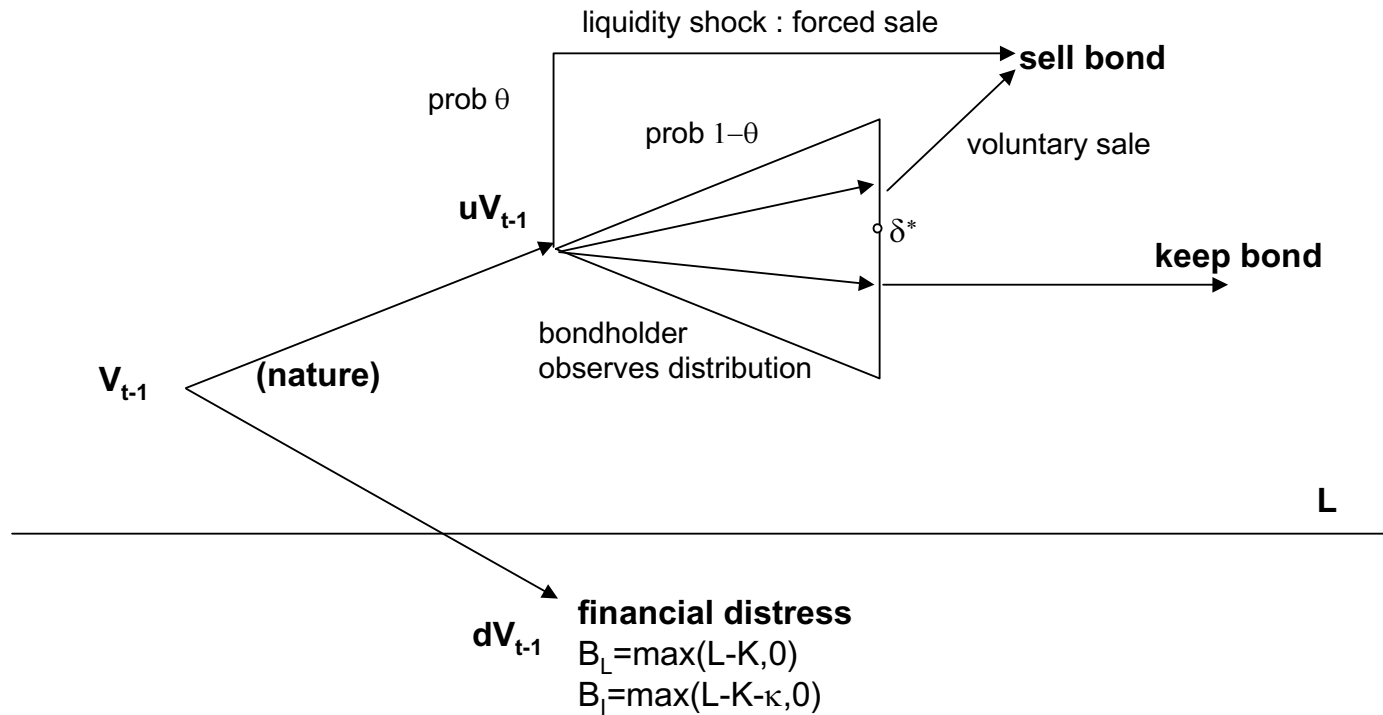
liquidity shock : forced sale

sell bond

prob $\theta$

prob $1-\theta$

voluntary sale

$uV_{t-1}$

$\delta^*$

keep bond

bondholder observes distribution

$V_{t-1}$

(nature)

L

$dV_{t-1}$

financial distress

$B_L$=max(L-K,0)

$B_I$=max(L-K-$\kappa$,0)